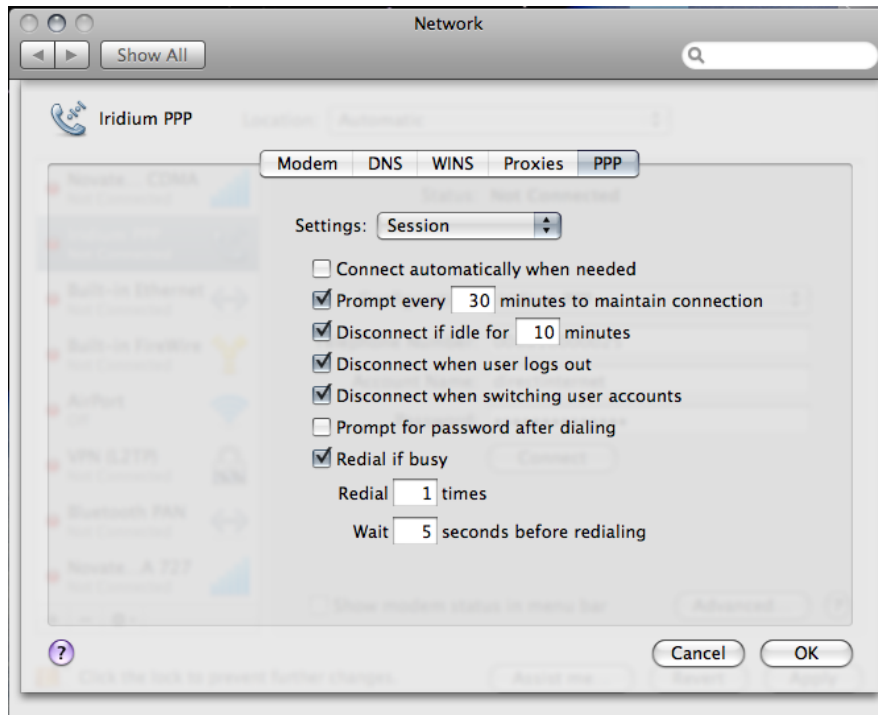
Network

Show All

Iridium PPP

Modem DNS WINS Proxies PPP

Settings: Session

Connect automatically when needed

Prompt every 30 minutes to maintain connection

Disconnect if idle for 10 minutes

Disconnect when user logs out

Disconnect when switching user accounts

Prompt for password after dialing

Redial if busy

Redial 1 times

Wait 5 seconds before redialing

?

Cancel OK